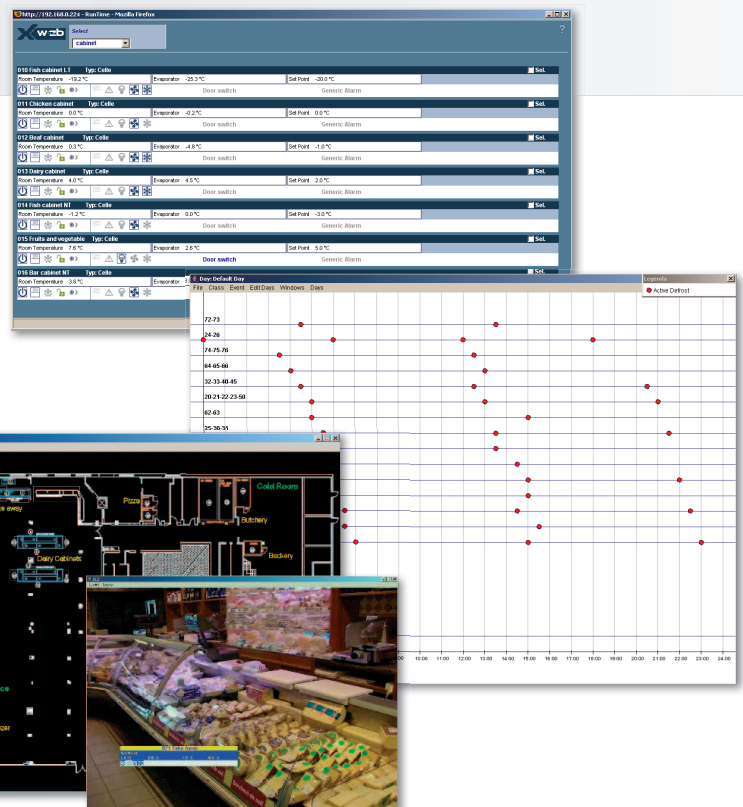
http://192.168.0.224 - RunTime - Mozilla Firefox

Xweb

Select

cabinet

?

010 Fish cabinet LT    Typ: Celle    Sel.

Room Temperature -19.2 °C | Evaporator -25.3 °C | Set Point -20.0 °C

Door switch    Generic Alarm

011 Chicken cabinet    Typ: Celle    Sel.

Room Temperature 0.0 °C | Evaporator -0.2 °C | Set Point 0.0 °C

Door switch    Generic Alarm

012 Beaf cabinet    Typ: Celle    Sel.

Room Temperature 0.3 °C | Evaporator -4.8 °C | Set Point -1.0 °C

Door switch    Generic Alarm

013 Dairy cabinet    Typ: Celle    Sel.

Room Temperature 4.0 °C | Evaporator 4.5 °C | Set Point 2.0 °C

Door switch    Generic Alarm

014 Fish cabinet NT    Typ: Celle    Sel.

Room Temperature -1.2 °C | Evaporator 0.0 °C | Set Point -3.0 °C

Door switch    Generic Alarm

015 Fruits and vegetable    Typ: Celle    Sel.

Room Temperature 7.6 °C | Evaporator 2.6 °C | Set Point 5.0 °C

Door switch    Generic Alarm

016 Bar cabinet NT    Typ: Celle    Sel.

Room Temperature 3.8 °C

Day: Default Day

File Class Event Edit Days Windows Days

Legenda

Active Defrost

72-73
24-26
74-75-76
64-65-66
32-33-40-45
20-21-22-23-50
62-63
25-30-35

10:00 11:00 12:00 13:00 14:00 15:00 16:00 17:00 18:00 19:00 20:00 21:00 22:00 23:00 24:00

Cold Room

Pizza

e away

Butchery

Dairy Cabinets

Backery

zer